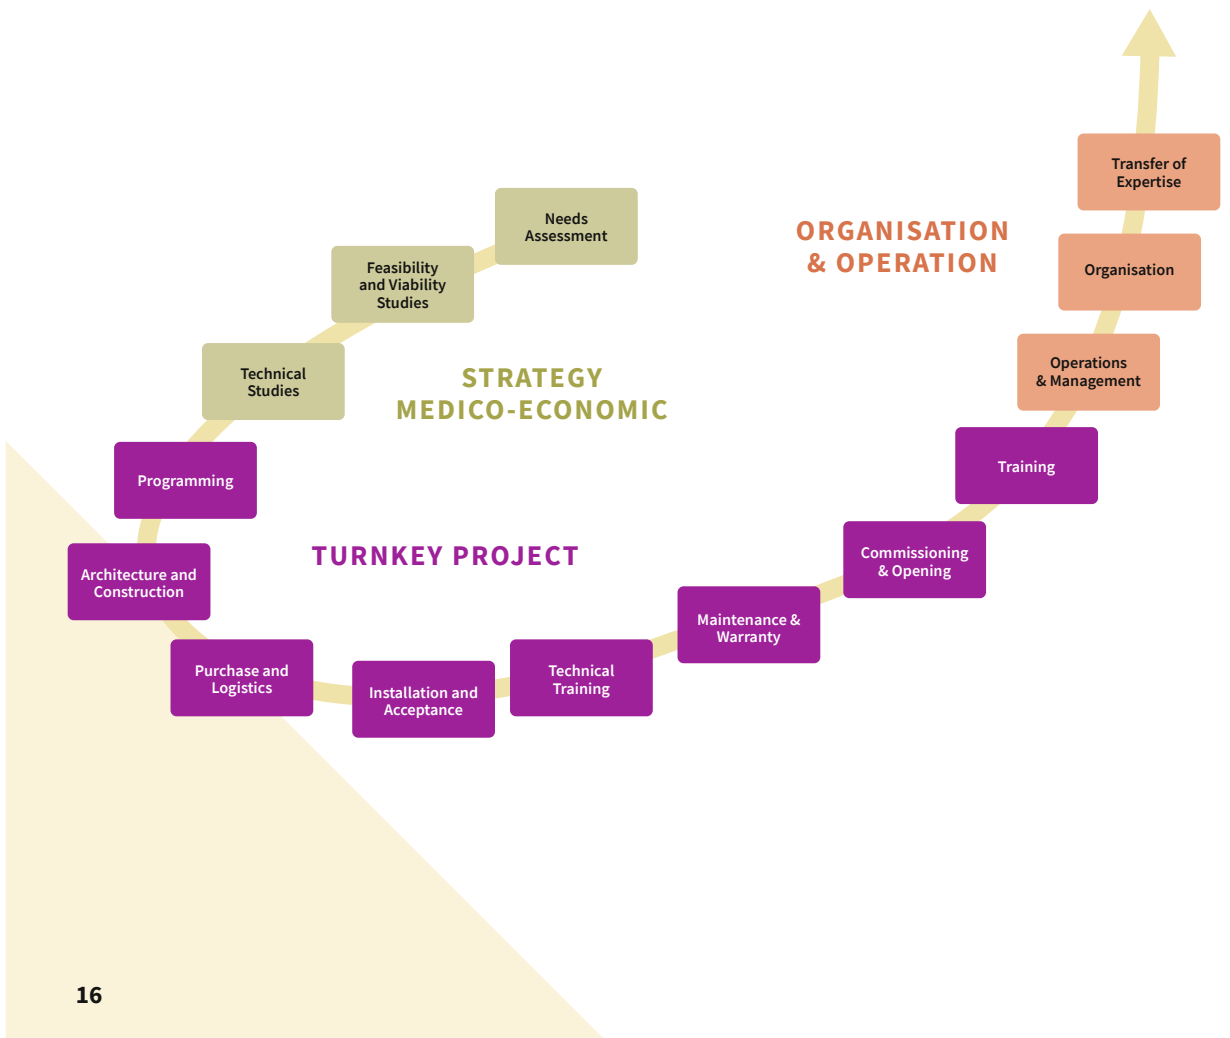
Needs Assessment

Feasibility and Viability Studies

Technical Studies

STRATEGY
MEDICO-ECONOMIC

Programming

Architecture and Construction

TURNKEY PROJECT

Purchase and Logistics

Installation and Acceptance

Technical Training

Maintenance & Warranty

Commissioning & Opening

Training

Operations & Management

Organisation

Transfer of Expertise

ORGANISATION
& OPERATION

16